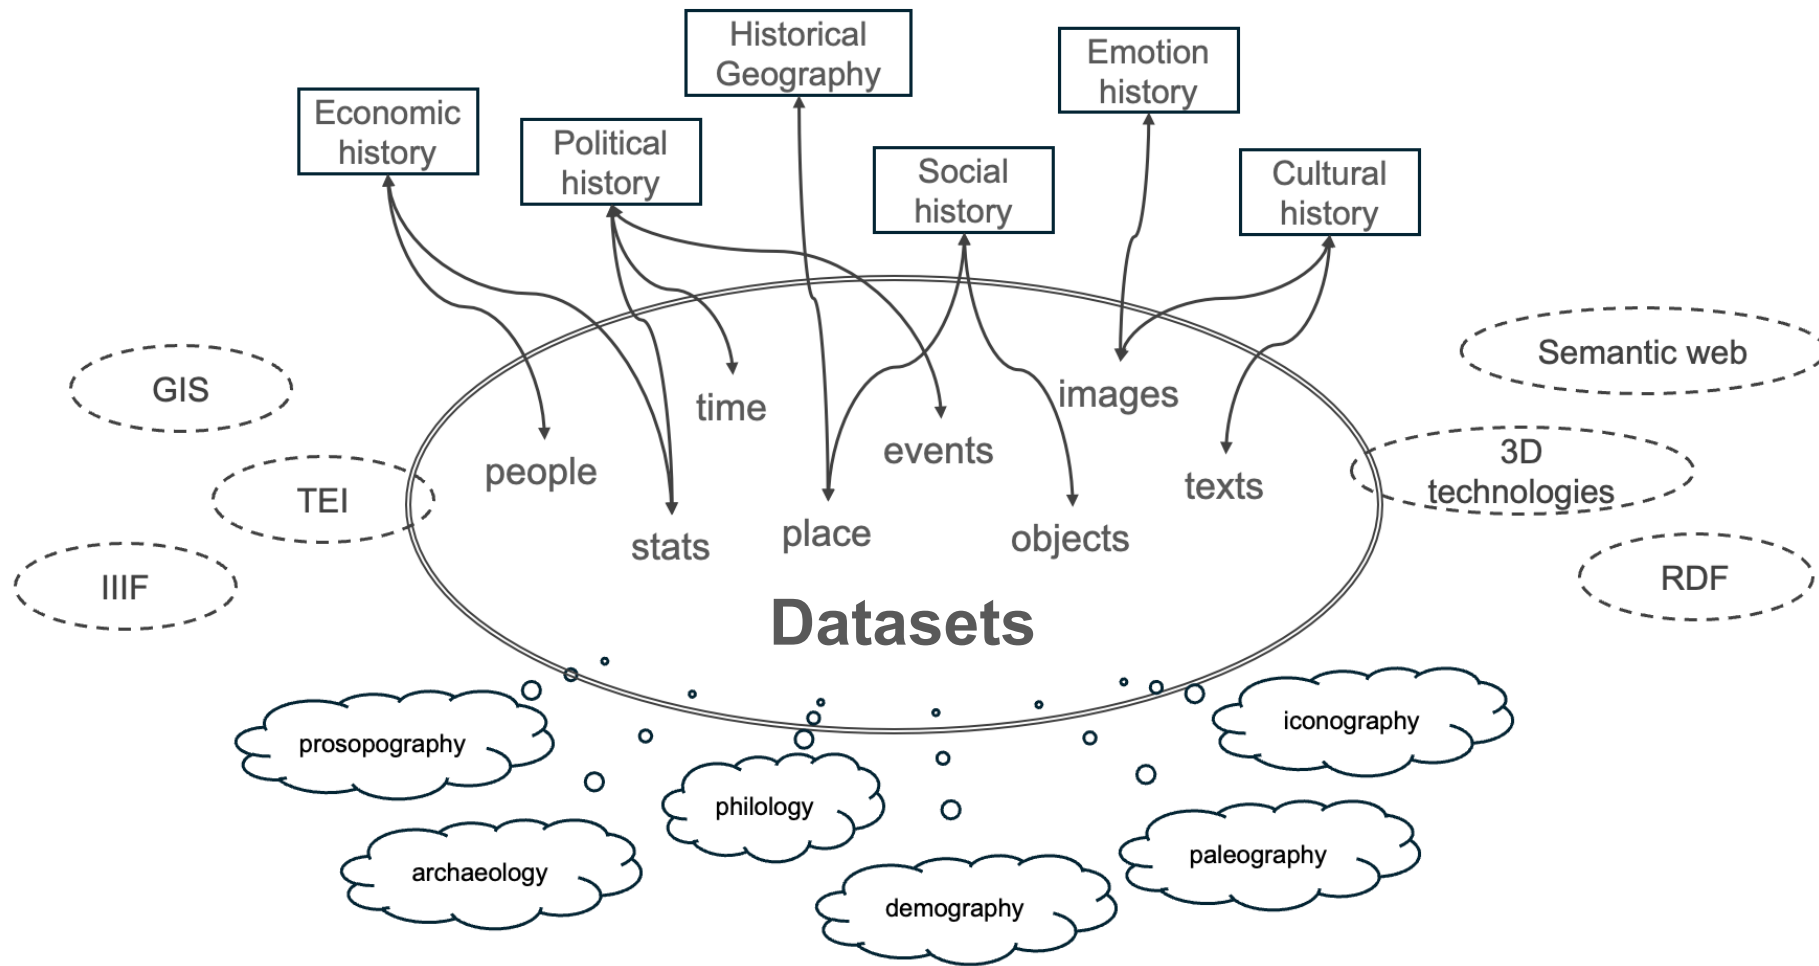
Historical Geography

Emotion history

Economic history

Political history

Social history

Cultural history

Semantic web

GIS

time

images

events

people

TEI

3D technologies

texts

stats

place

objects

IIIF

RDF

Datasets

iconography

prosopography

philology

archaeology

paleography

demography